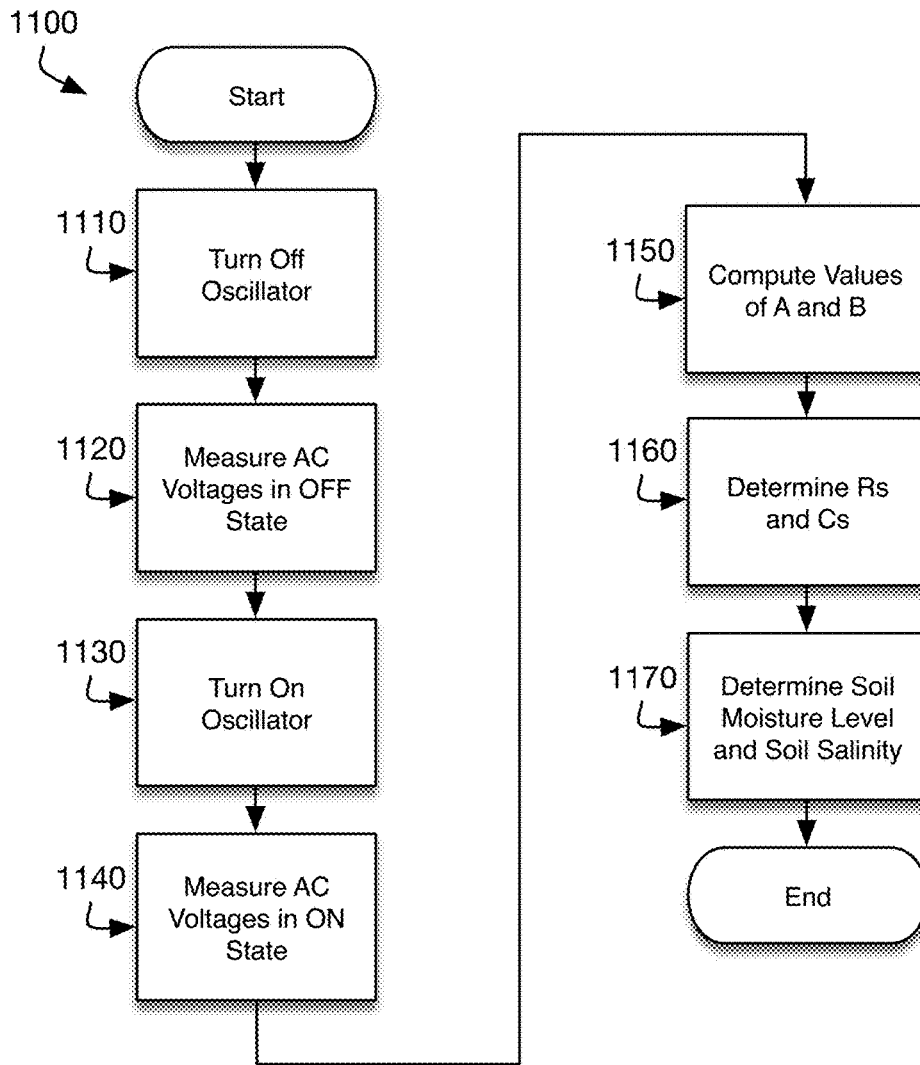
1100

Start

1110
Turn Off Oscillator

1120
Measure AC Voltages in OFF State

1130
Turn On Oscillator

1140
Measure AC Voltages in ON State

1150
Compute Values of A and B

1160
Determine Rs and Cs

1170
Determine Soil Moisture Level and Soil Salinity

End